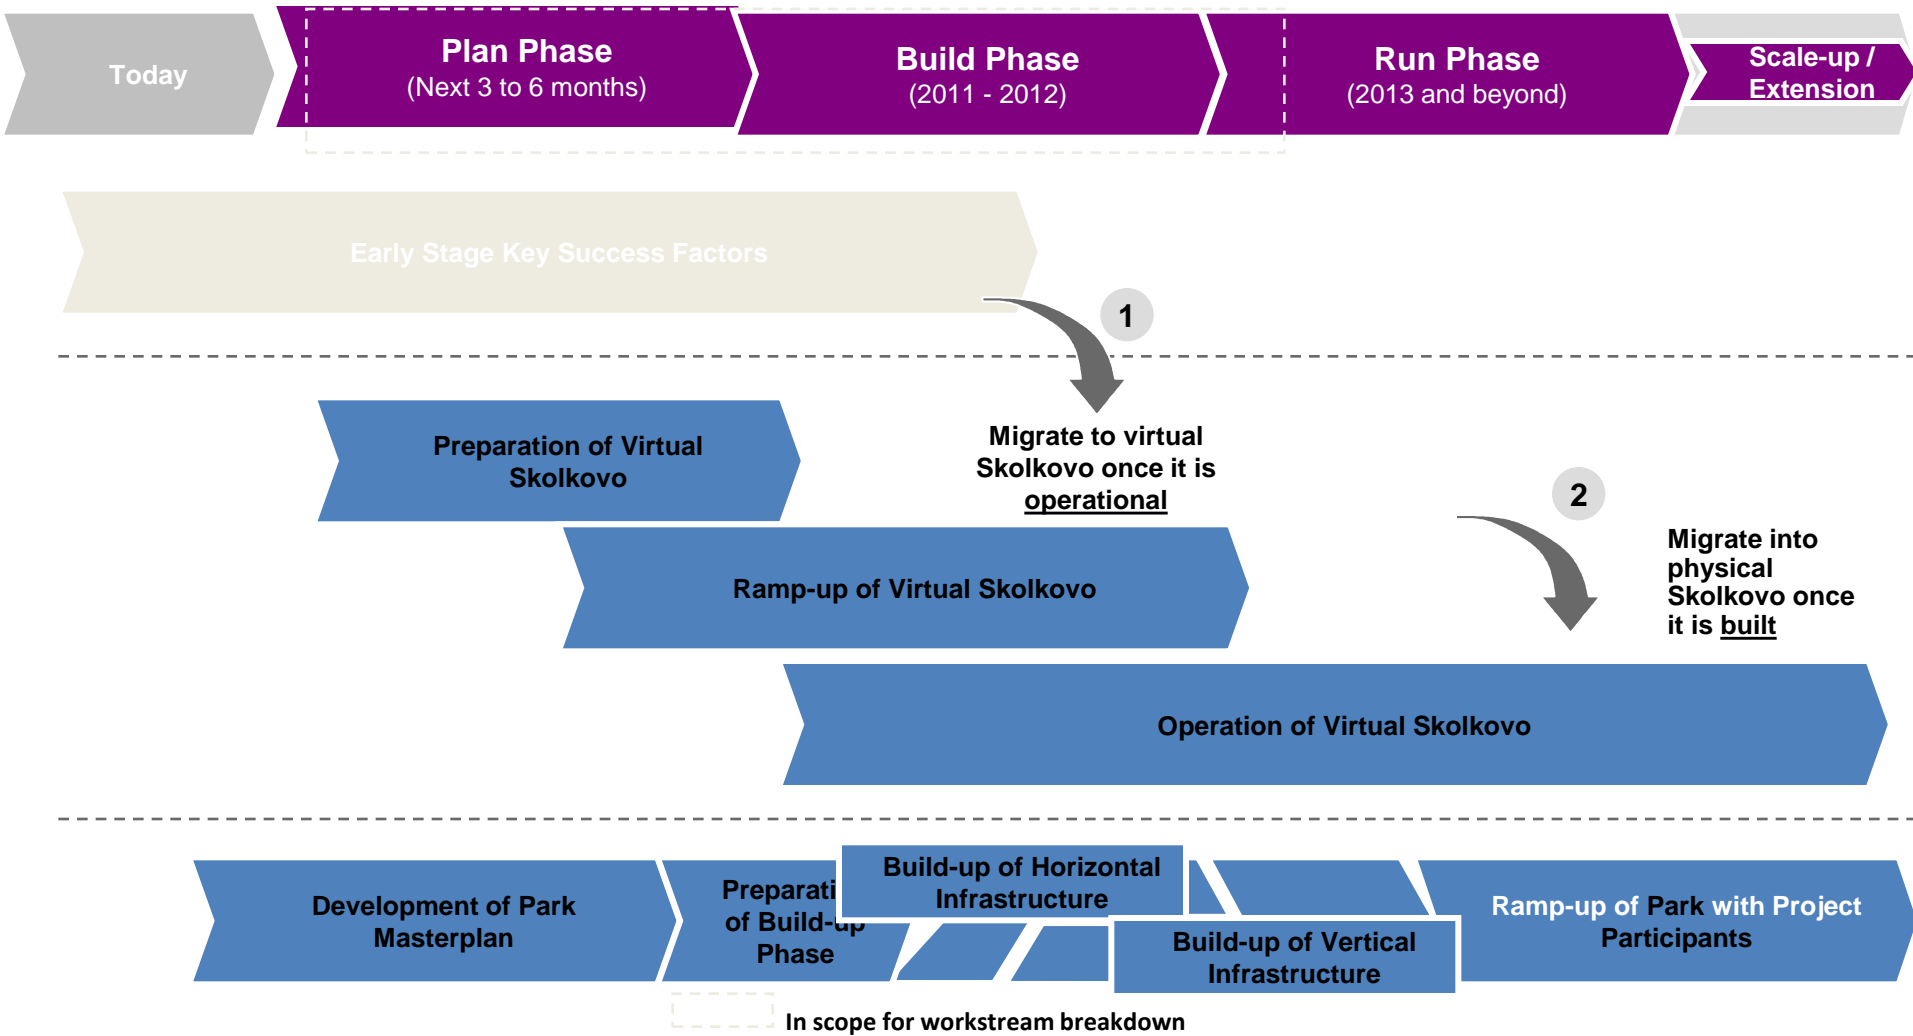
Today

Plan Phase
(Next 3 to 6 months)

Build Phase
(2011 - 2012)

Run Phase
(2013 and beyond)

Scale-up / Extension

Early Stage Key Success Factors

1

Preparation of Virtual Skolkovo

Migrate to virtual Skolkovo once it is operational

2

Ramp-up of Virtual Skolkovo

Migrate into physical Skolkovo once it is built

Operation of Virtual Skolkovo

Development of Park Masterplan

Preparati of Build-up Phase

Build-up of Horizontal Infrastructure

Build-up of Vertical Infrastructure

Ramp-up of Park with Project Participants

In scope for workstream breakdown